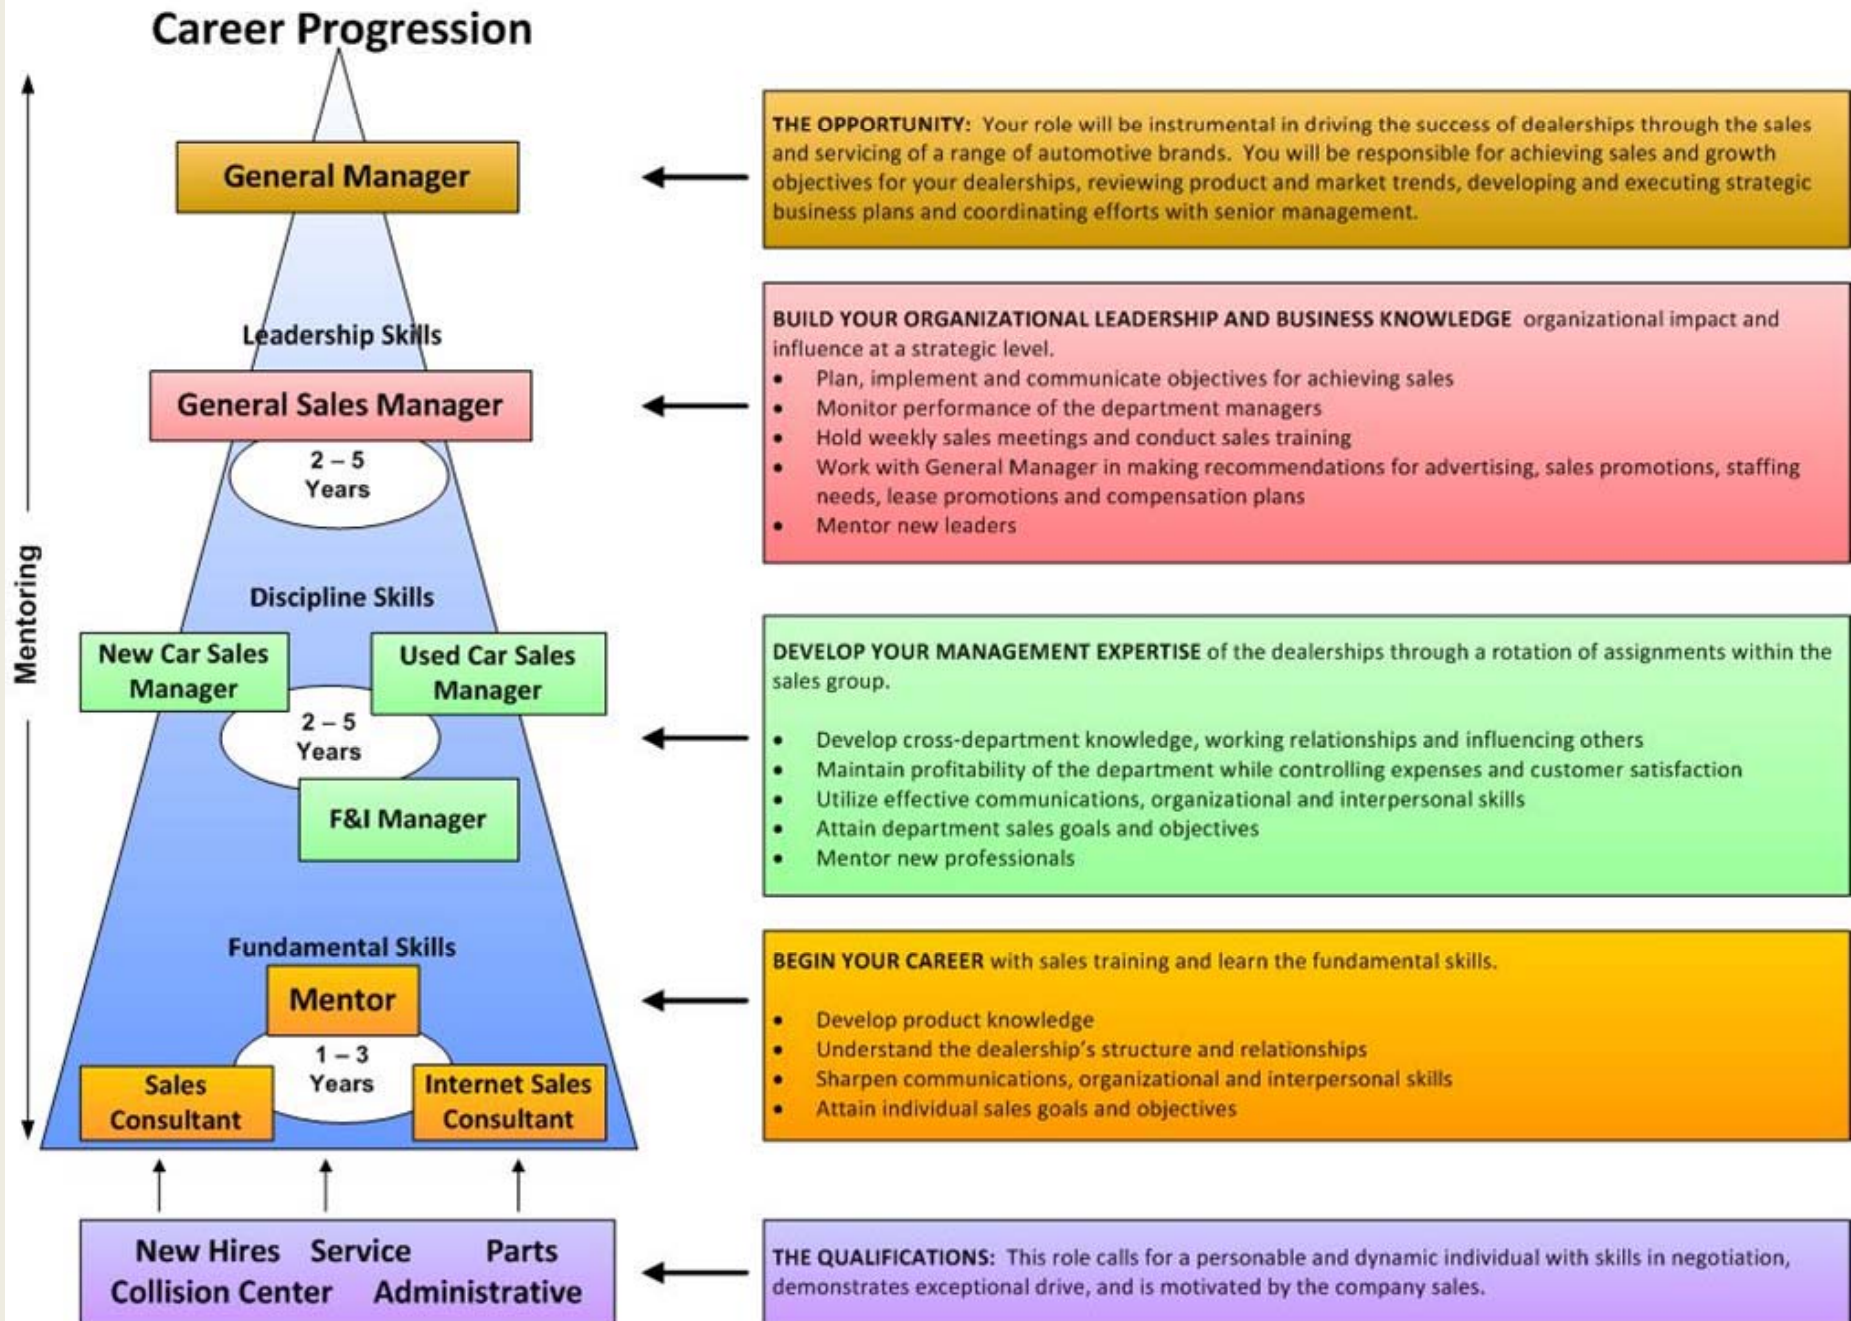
Career Progression

Mentoring

General Manager

Leadership Skills

General Sales Manager

2 – 5 Years

Discipline Skills

New Car Sales Manager

Used Car Sales Manager

2 – 5 Years

F&I Manager

Fundamental Skills

Mentor

1 – 3 Years

Sales Consultant

Internet Sales Consultant

New Hires Service Parts Collision Center Administrative

THE OPPORTUNITY: Your role will be instrumental in driving the success of dealerships through the sales and servicing of a range of automotive brands. You will be responsible for achieving sales and growth objectives for your dealerships, reviewing product and market trends, developing and executing strategic business plans and coordinating efforts with senior management.

BUILD YOUR ORGANIZATIONAL LEADERSHIP AND BUSINESS KNOWLEDGE organizational impact and influence at a strategic level.
- Plan, implement and communicate objectives for achieving sales
- Monitor performance of the department managers
- Hold weekly sales meetings and conduct sales training
- Work with General Manager in making recommendations for advertising, sales promotions, staffing needs, lease promotions and compensation plans
- Mentor new leaders

DEVELOP YOUR MANAGEMENT EXPERTISE of the dealerships through a rotation of assignments within the sales group.

- Develop cross-department knowledge, working relationships and influencing others
- Maintain profitability of the department while controlling expenses and customer satisfaction
- Utilize effective communications, organizational and interpersonal skills
- Attain department sales goals and objectives
- Mentor new professionals

BEGIN YOUR CAREER with sales training and learn the fundamental skills.

- Develop product knowledge
- Understand the dealership's structure and relationships
- Sharpen communications, organizational and interpersonal skills
- Attain individual sales goals and objectives

THE QUALIFICATIONS: This role calls for a personable and dynamic individual with skills in negotiation, demonstrates exceptional drive, and is motivated by the company sales.